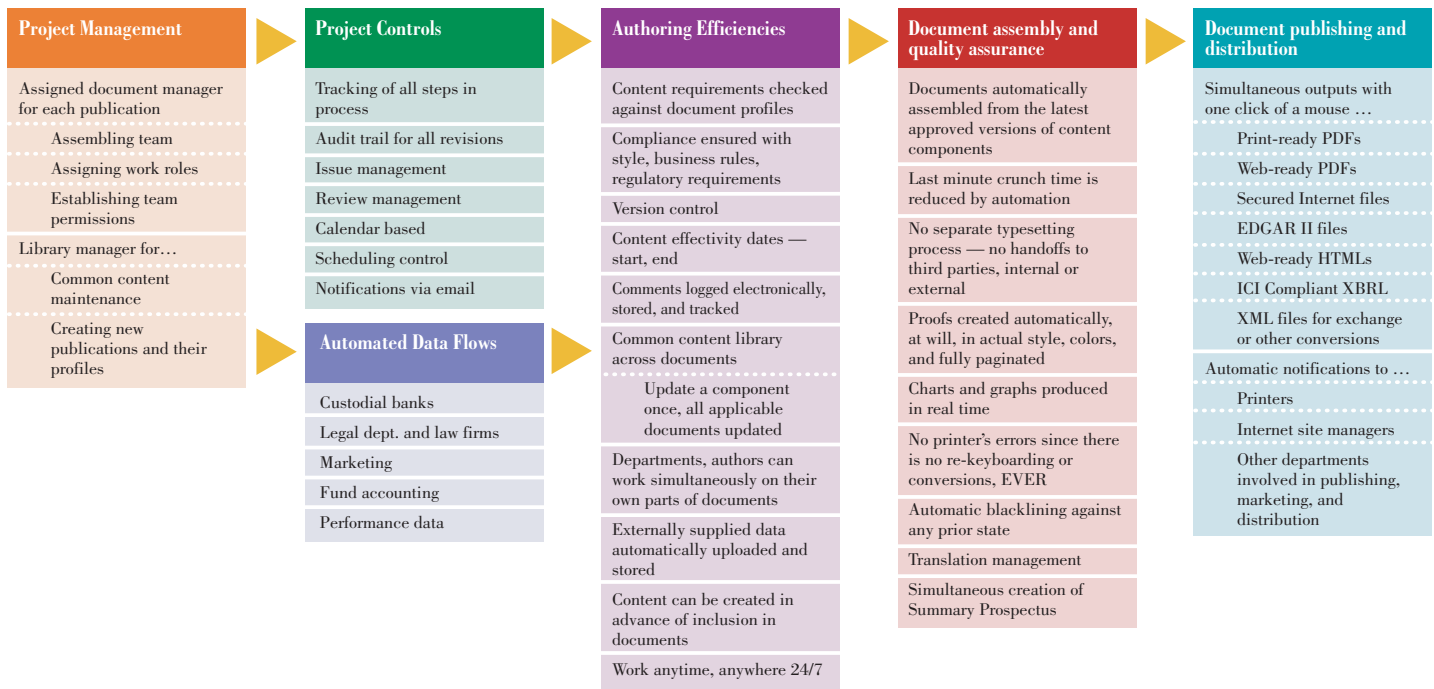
Project Management

Assigned document manager for each publication

Assembling team

Assigning work roles

Establishing team permissions

Library manager for…

Common content maintenance

Creating new publications and their profiles

Project Controls

Tracking of all steps in process

Audit trail for all revisions

Issue management

Review management

Calendar based

Scheduling control

Notifications via email

Automated Data Flows

Custodial banks

Legal dept. and law firms

Marketing

Fund accounting

Performance data

Authoring Efficiencies

Content requirements checked against document profiles

Compliance ensured with style, business rules, regulatory requirements

Version control

Content effectivity dates — start, end

Comments logged electronically, stored, and tracked

Common content library across documents

Update a component once, all applicable documents updated

Departments, authors can work simultaneously on their own parts of documents

Externally supplied data automatically uploaded and stored

Content can be created in advance of inclusion in documents

Work anytime, anywhere 24/7

Document assembly and quality assurance

Documents automatically assembled from the latest approved versions of content components

Last minute crunch time is reduced by automation

No separate typesetting process — no handoffs to third parties, internal or external

Proofs created automatically, at will, in actual style, colors, and fully paginated

Charts and graphs produced in real time

No printer's errors since there is no re-keyboarding or conversions, EVER

Automatic blacklining against any prior state

Translation management

Simultaneous creation of Summary Prospectus

Document publishing and distribution

Simultaneous outputs with one click of a mouse …

Print-ready PDFs

Web-ready PDFs

Secured Internet files

EDGAR II files

Web-ready HTMLs

ICI Compliant XBRL

XML files for exchange or other conversions

Automatic notifications to …

Printers

Internet site managers

Other departments involved in publishing, marketing, and distribution